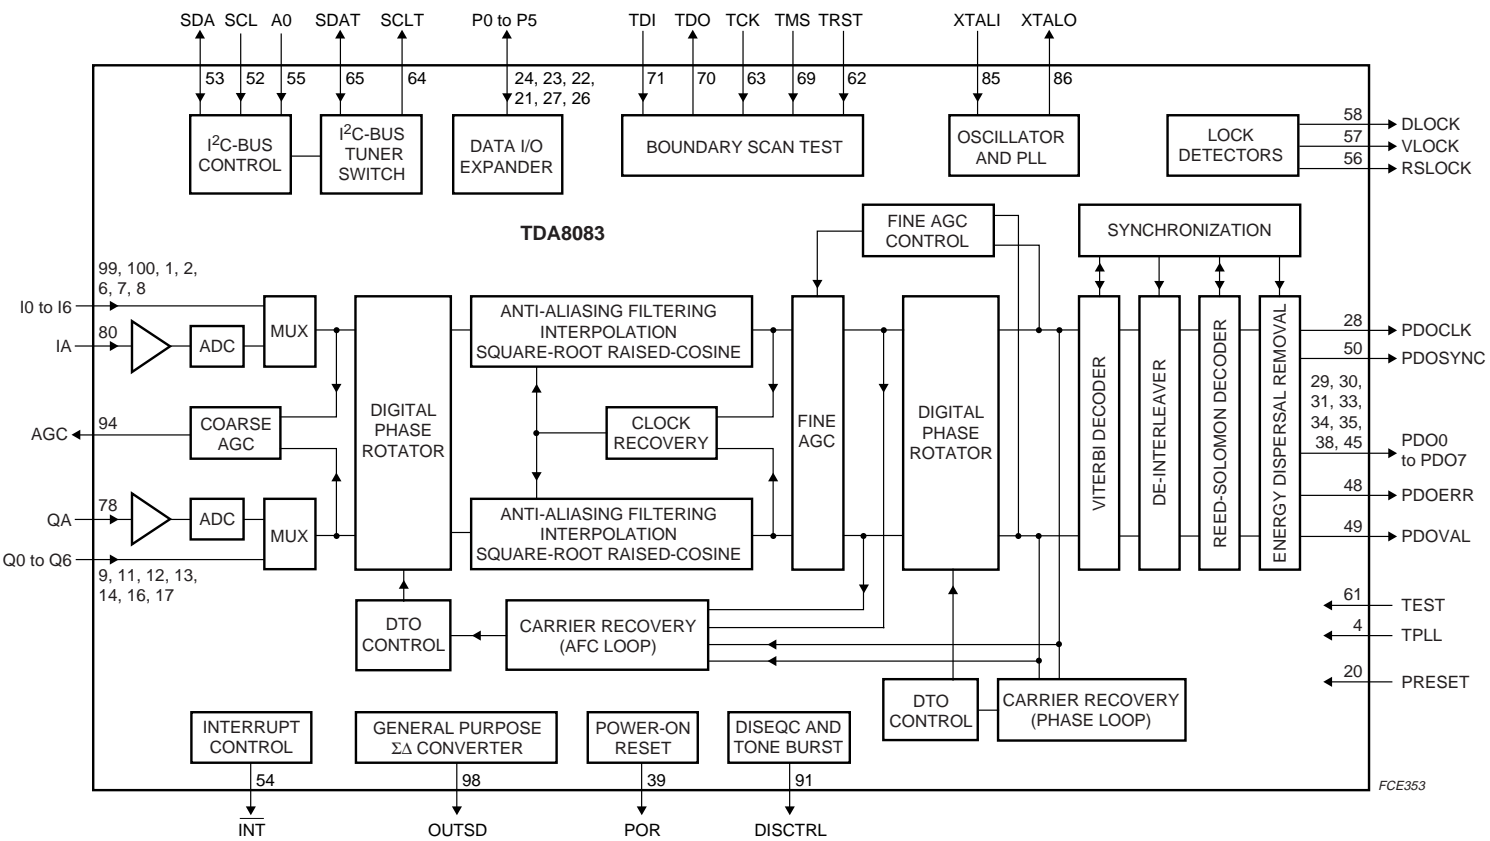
SDA SCL A0 SDAT SCLT P0 to P5 TDI TDO TCK TMS TRST XTALI XTALO

53 52 55 65 64 24, 23, 22, 21, 27, 26 71 70 63 69 62 85 86

$I^2C$-BUS CONTROL

$I^2C$-BUS TUNER SWITCH

DATA I/O EXPANDER

BOUNDARY SCAN TEST

OSCILLATOR AND PLL

LOCK DETECTORS

58 DLOCK
57 VLOCK
56 RSLOCK

TDA8083

FINE AGC CONTROL

SYNCHRONIZATION

99, 100, 1, 2, 6, 7, 8

I0 to I6

80

IA

ADC

MUX

DIGITAL PHASE ROTATOR

ANTI-ALIASING FILTERING INTERPOLATION SQUARE-ROOT RAISED-COSINE

FINE AGC

DIGITAL PHASE ROTATOR

VITERBI DECODER

DE-INTERLEAVER

REED-SOLOMON DECODER

ENERGY DISPERSAL REMOVAL

28 PDOCLK
50 PDOSYNC
29, 30, 31, 33, 34, 35, 38, 45 PDO0 to PDO7
48 PDOERR
49 PDOVAL

AGC 94

COARSE AGC

CLOCK RECOVERY

78

QA

ADC

MUX

ANTI-ALIASING FILTERING INTERPOLATION SQUARE-ROOT RAISED-COSINE

Q0 to Q6

9, 11, 12, 13, 14, 16, 17

DTO CONTROL

CARRIER RECOVERY (AFC LOOP)

61 TEST
4 TPLL
20 PRESET

DTO CONTROL

CARRIER RECOVERY (PHASE LOOP)

INTERRUPT CONTROL

GENERAL PURPOSE $\Sigma\Delta$ CONVERTER

POWER-ON RESET

DISEQC AND TONE BURST

54 98 39 91

FCE353

$\overline{INT}$ OUTSD POR DISCTRL